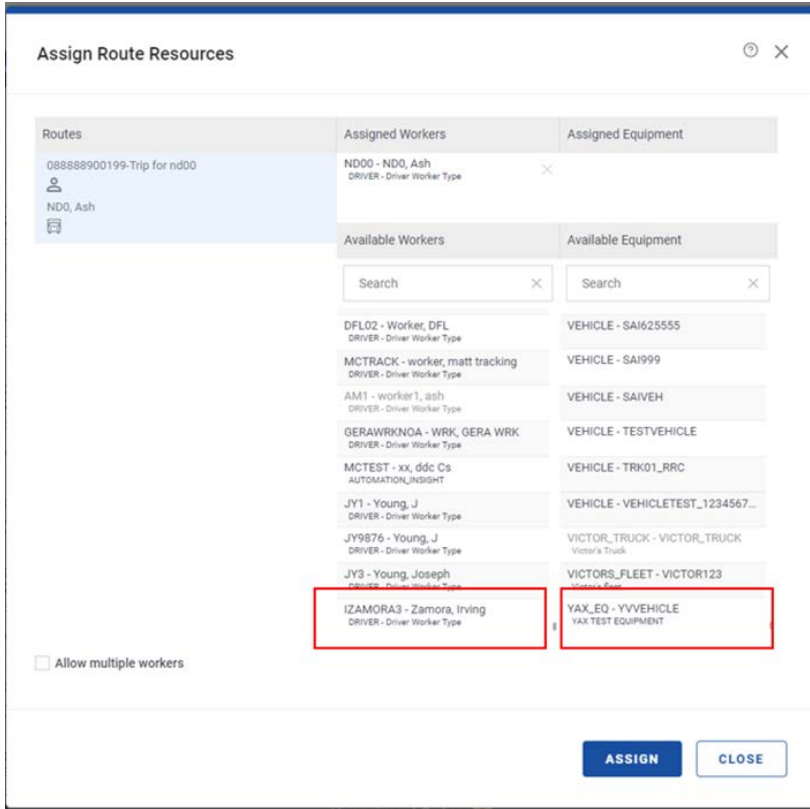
Assign Route Resources

| Routes | Assigned Workers | Assigned Equipment |
|---|---|---|
| 088888900199-Trip for nd00 ND0, Ash | ND00 - ND0, Ash DRIVER - Driver Worker Type | |

| Available Workers | Available Equipment |
|---|---|
| Search | Search |
| DFL02 - Worker, DFL DRIVER - Driver Worker Type | VEHICLE - SAI625555 |
| MCTRACK - worker, matt tracking DRIVER - Driver Worker Type | VEHICLE - SAI999 |
| AM1 - worker1, ash DRIVER - Driver Worker Type | VEHICLE - SAIVEH |
| GERAWRKNOA - WRK, GERA WRK DRIVER - Driver Worker Type | VEHICLE - TESTVEHICLE |
| MCTEST - xx, ddc Cs AUTOMATION_INSIGHT | VEHICLE - TRK01_RRC |
| JY1 - Young, J DRIVER - Driver Worker Type | VEHICLE - VEHICLETEST_1234567... |
| JY9876 - Young, J DRIVER - Driver Worker Type | VICTOR_TRUCK - VICTOR_TRUCK Victor's Truck |
| JY3 - Young, Joseph DRIVER - Driver Worker Type | VICTORS_FLEET - VICTOR123 Victor's fleet |
| IZAMORA3 - Zamora, Irving DRIVER - Driver Worker Type | YAX_EQ - YVVEHICLE YAX TEST EQUIPMENT |

Allow multiple workers

ASSIGN CLOSE